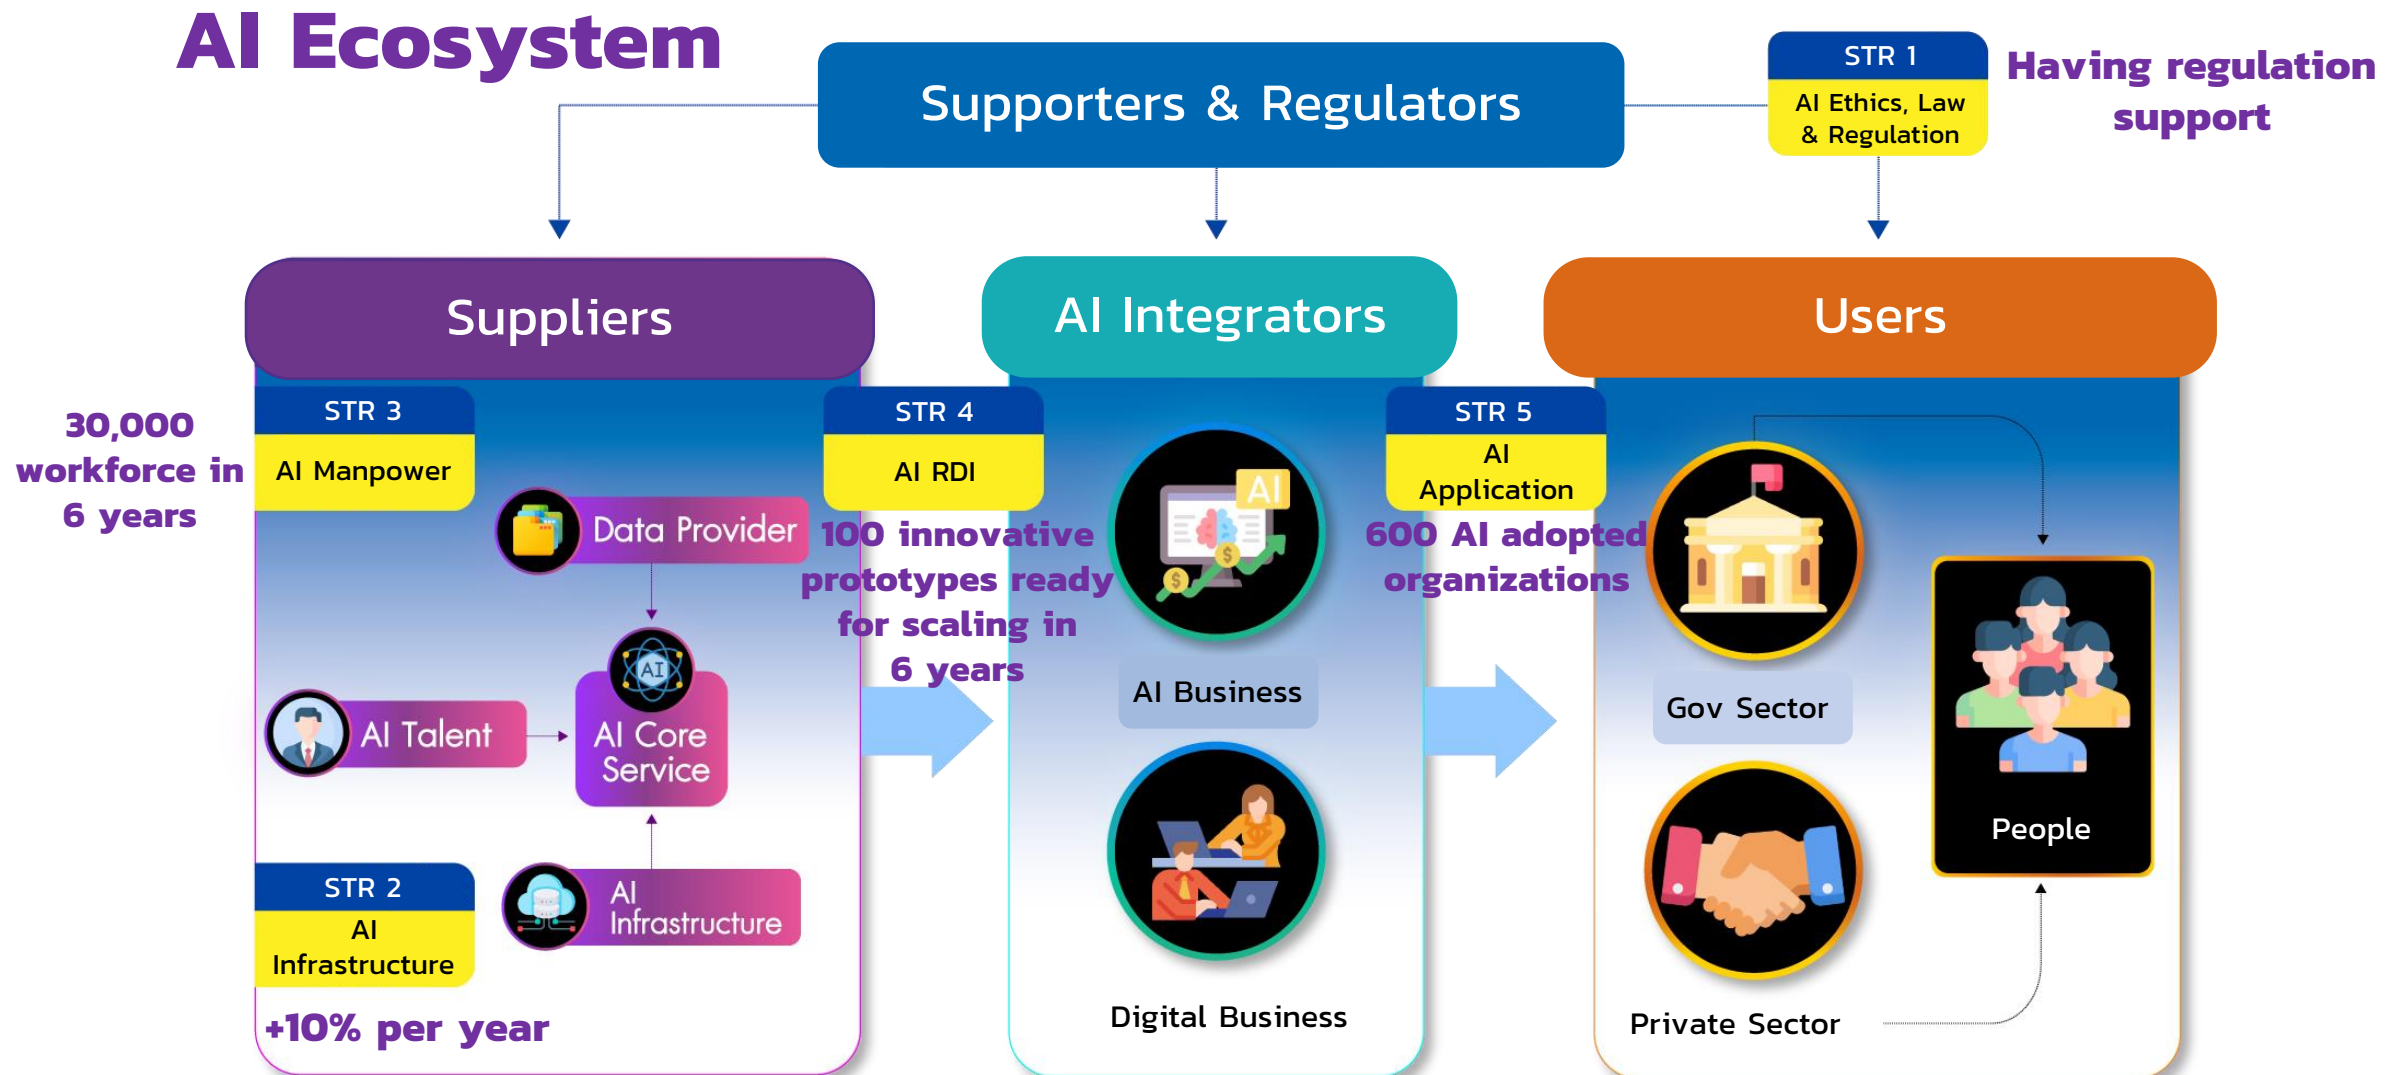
AI Ecosystem

Supporters & Regulators

STR 1
AI Ethics, Law & Regulation

Having regulation support

Suppliers

AI Integrators

Users

30,000 workforce in 6 years

STR 3
AI Manpower

Data Provider

AI Talent

AI Core Service

AI Infrastructure

STR 2
AI Infrastructure

+10% per year

STR 4
AI RDI

100 innovative prototypes ready for scaling in 6 years

AI Business

Digital Business

STR 5
AI Application

600 AI adopted organizations

Gov Sector

Private Sector

People